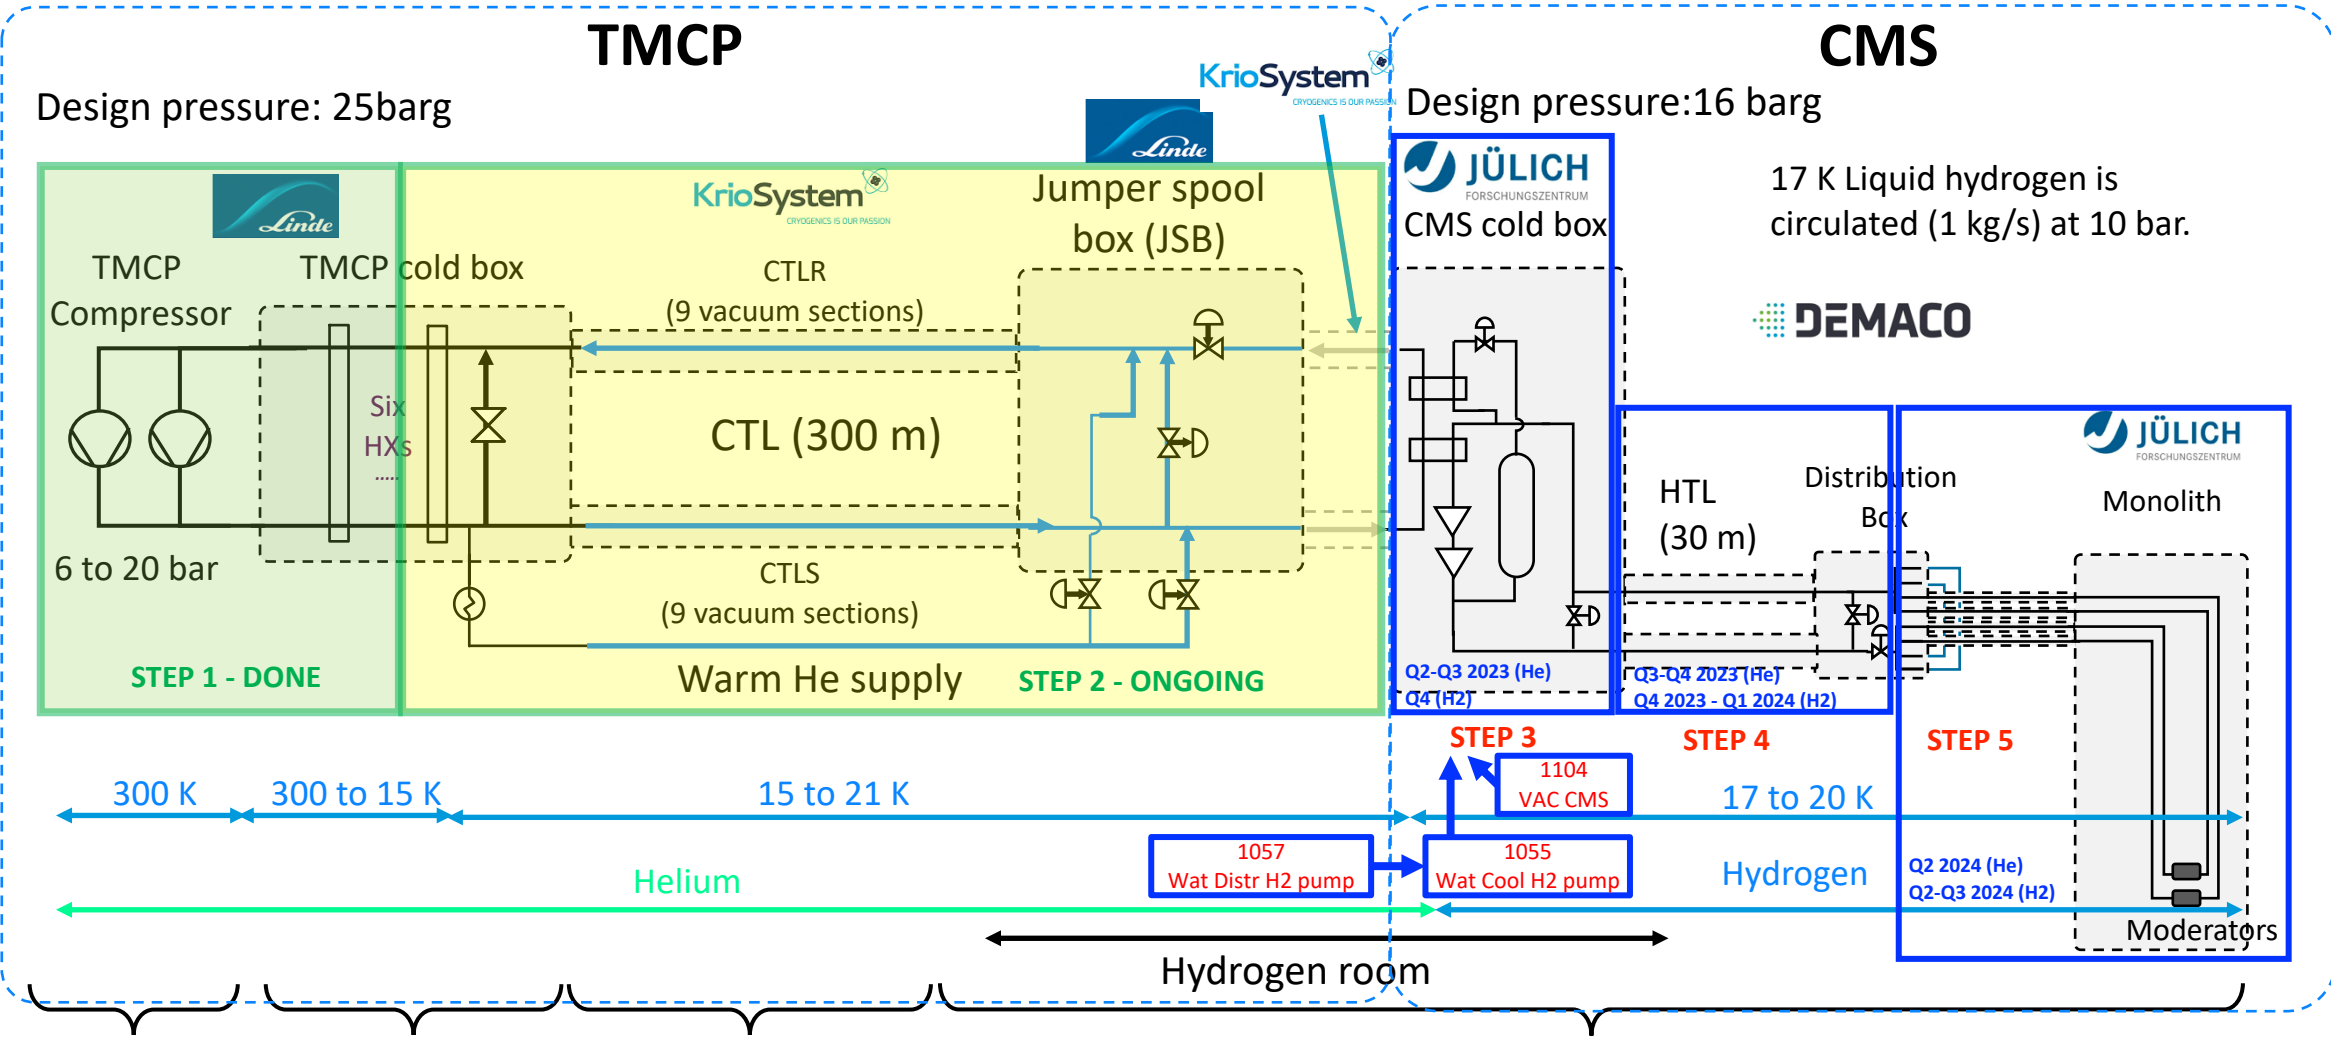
TMCP

Design pressure: 25barg

Linde

TMCP Compressor

TMCP cold box

Six HXs .....

6 to 20 bar

STEP 1 - DONE

KrioSystem
CRYOGENICS IS OUR PASSION

CTLR
(9 vacuum sections)

CTL (300 m)

CTLS
(9 vacuum sections)

Warm He supply

Linde

KrioSystem
CRYOGENICS IS OUR PASSION

Jumper spool box (JSB)

STEP 2 - ONGOING

CMS

Design pressure:16 barg

JÜLICH
FORSCHUNGSZENTRUM

CMS cold box

17 K Liquid hydrogen is circulated (1 kg/s) at 10 bar.

DEMACO

HTL
(30 m)

Distribution Box

JÜLICH
FORSCHUNGSZENTRUM

Monolith

Q2-Q3 2023 (He)
Q4 (H2)

Q3-Q4 2023 (He)
Q4 2023 - Q1 2024 (H2)

STEP 3

STEP 4

STEP 5

1104
VAC CMS

300 K

300 to 15 K

15 to 21 K

17 to 20 K

1057
Wat Distr H2 pump

1055
Wat Cool H2 pump

Helium

Hydrogen

Q2 2024 (He)
Q2-Q3 2024 (H2)

Moderators

Hydrogen room